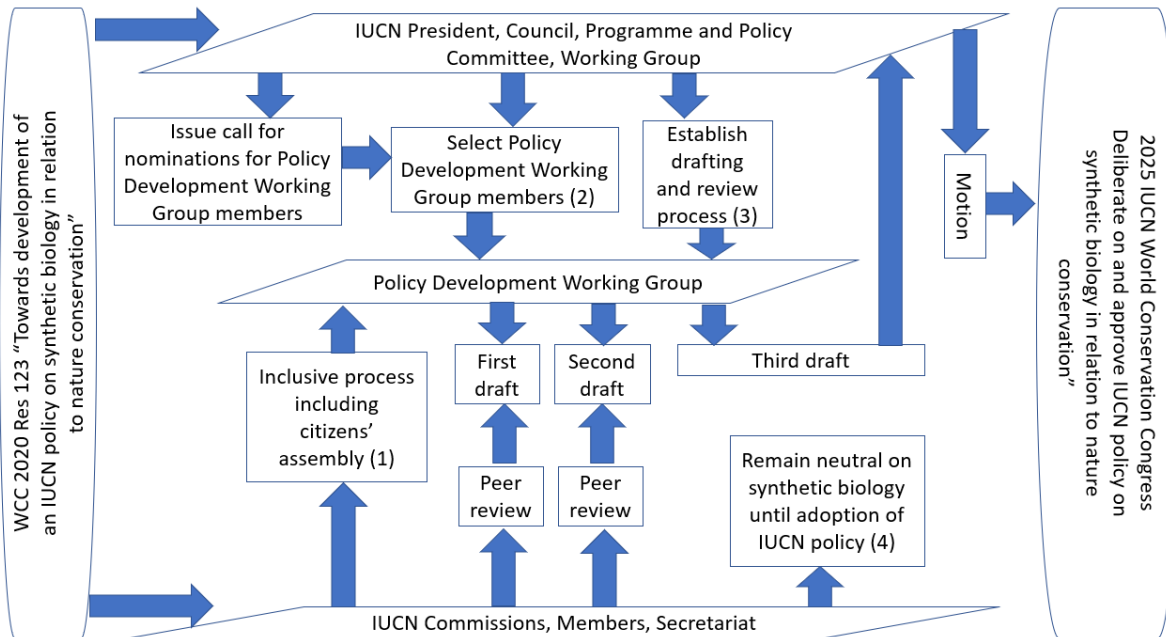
WCC 2020 Res 123 "Towards development of an IUCN policy on synthetic biology in relation to nature conservation"

IUCN President, Council, Programme and Policy Committee, Working Group

Issue call for nominations for Policy Development Working Group members

Select Policy Development Working Group members (2)

Establish drafting and review process (3)

Motion

Policy Development Working Group

First draft

Second draft

Third draft

Inclusive process including citizens' assembly (1)

Peer review

Peer review

Remain neutral on synthetic biology until adoption of IUCN policy (4)

IUCN Commissions, Members, Secretariat

2025 IUCN World Conservation Congress Deliberate on and approve IUCN policy on synthetic biology in relation to nature conservation"